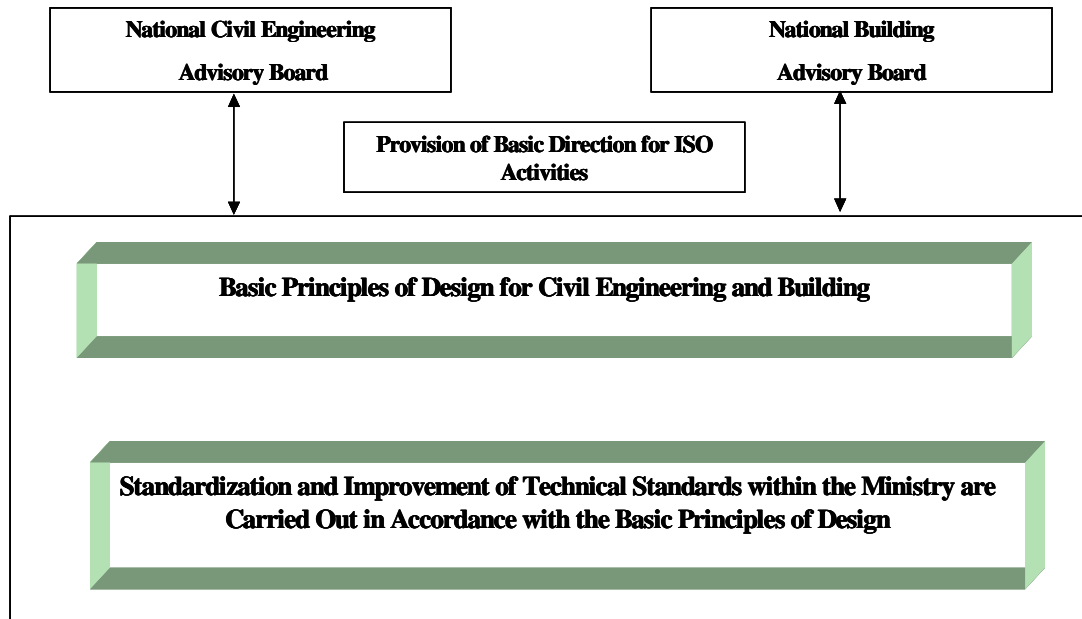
National Civil Engineering Advisory Board

National Building Advisory Board

Provision of Basic Direction for ISO Activities

Basic Principles of Design for Civil Engineering and Building

Standardization and Improvement of Technical Standards within the Ministry are Carried Out in Accordance with the Basic Principles of Design